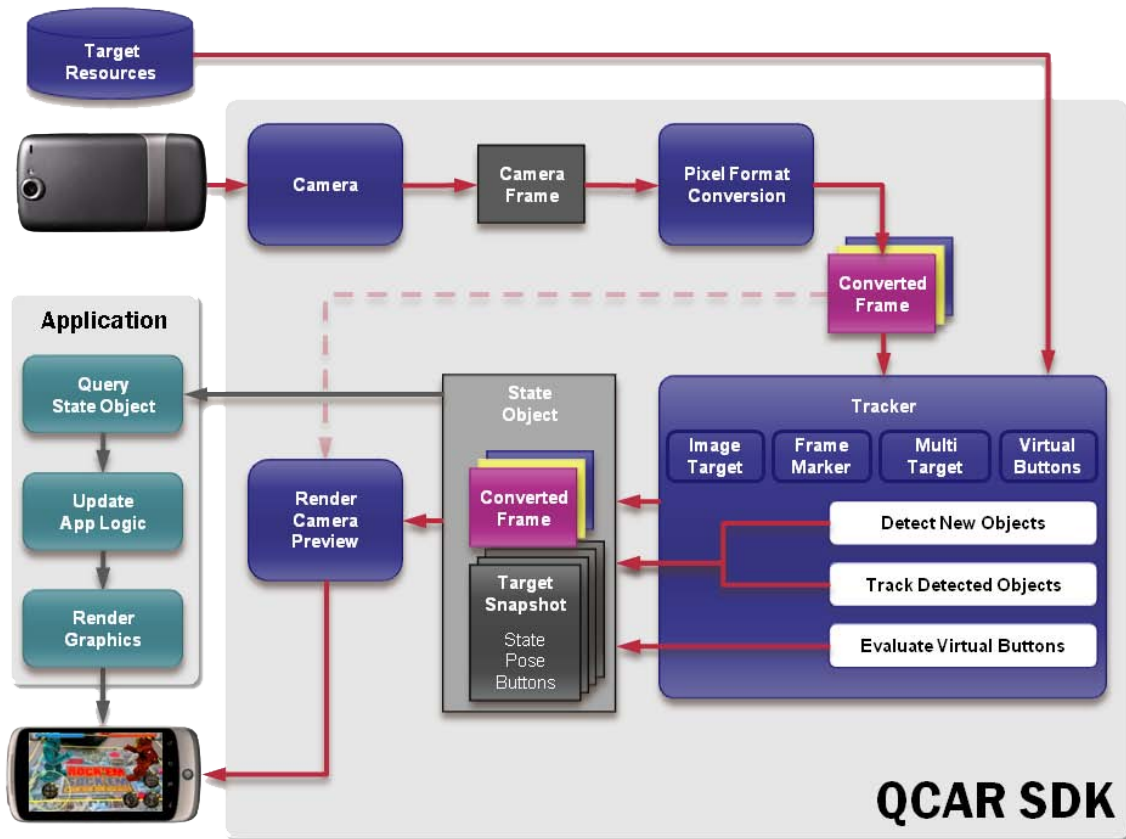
Target Resources

Camera

Camera Frame

Pixel Format Conversion

Converted Frame

Application

Query State Object

Update App Logic

Render Graphics

State Object

Converted Frame

Target Snapshot

State
Pose
Buttons

Render Camera Preview

Tracker

Image Target

Frame Marker

Multi Target

Virtual Buttons

Detect New Objects

Track Detected Objects

Evaluate Virtual Buttons

QCAR SDK